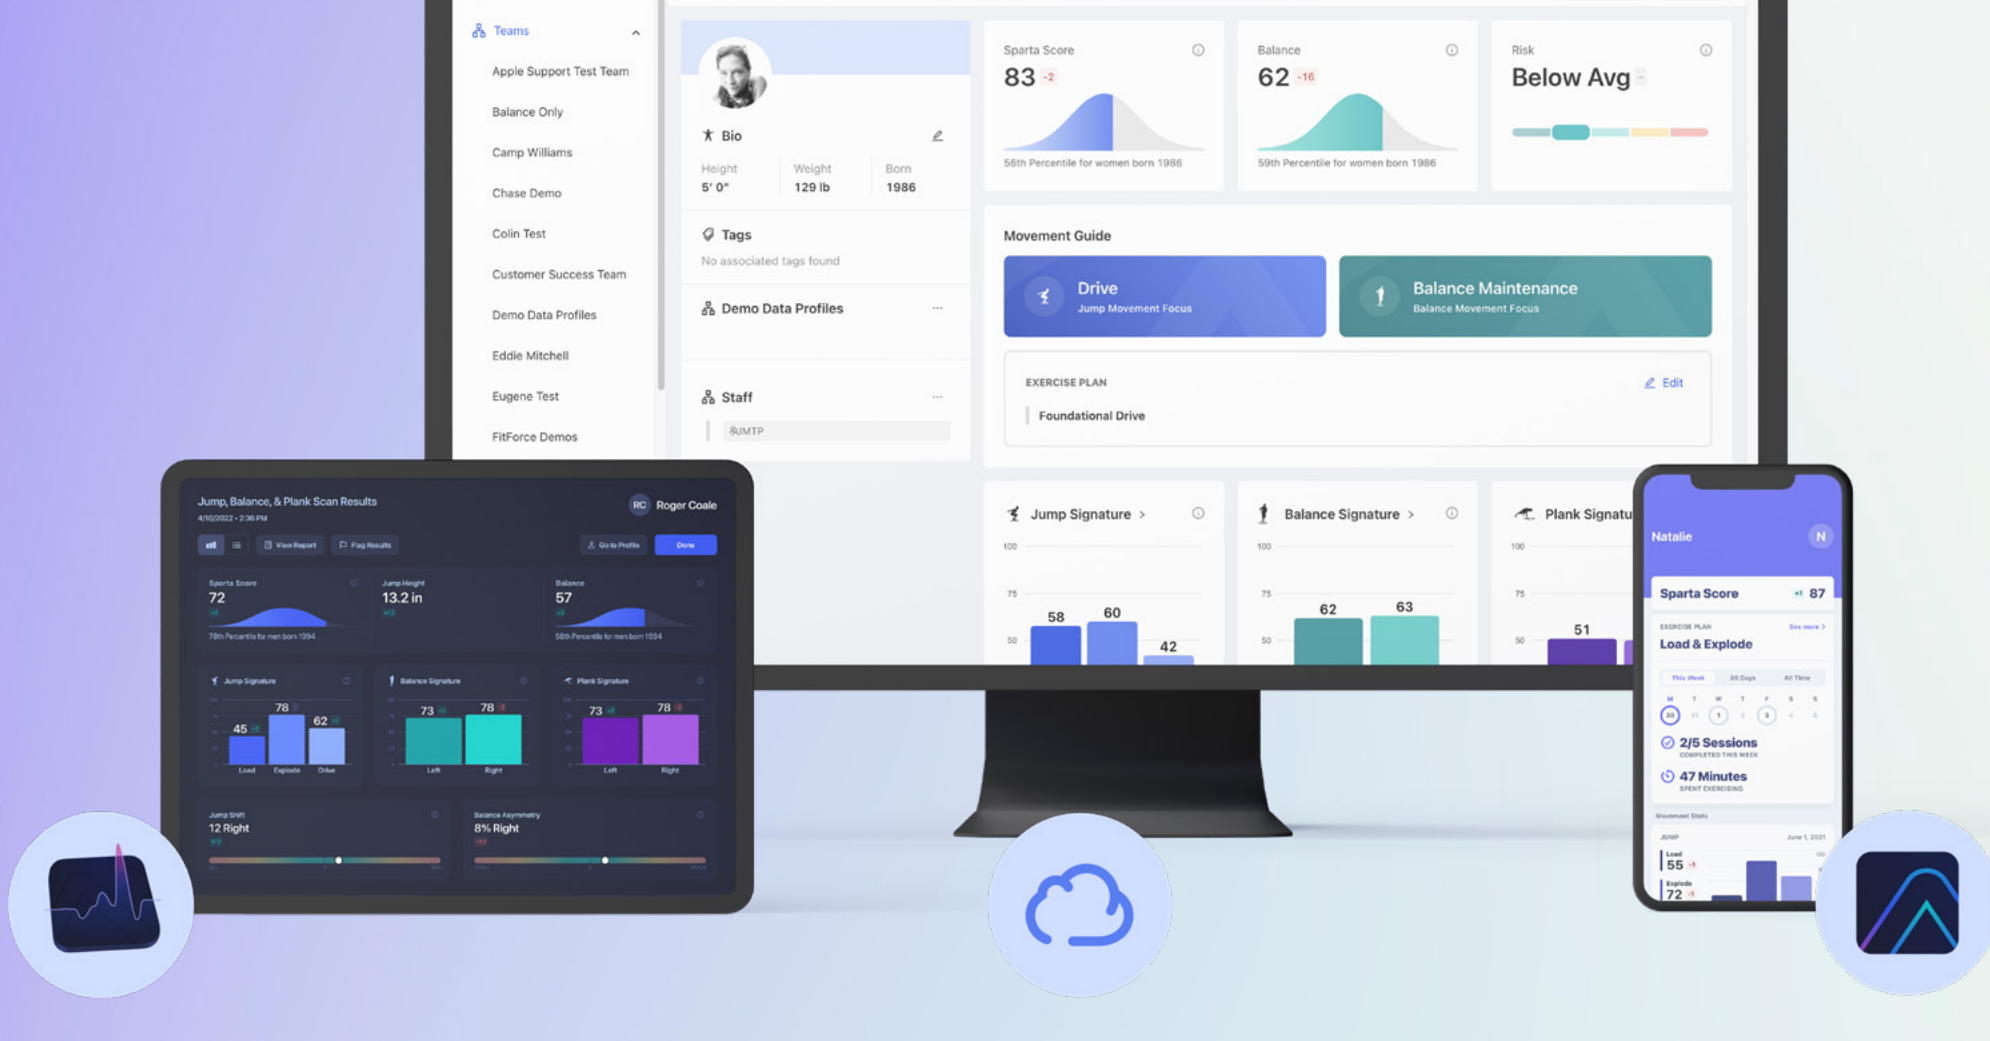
Teams
Apple Support Test Team
Balance Only
Camp Williams
Chase Demo
Colin Test
Customer Success Team
Demo Data Profiles
Eddie Mitchell
Eugene Test
FitForce Demos

Bio
Height 5' 0"
Weight 129 lb
Born 1986

Tags
No associated tags found

Demo Data Profiles ...

Staff ...
IMTP

Sparta Score
83 -2
56th Percentile for women born 1986

Balance
62 -16
59th Percentile for women born 1986

Risk
Below Avg -

Movement Guide
Drive
Jump Movement Focus
Balance Maintenance
Balance Movement Focus

EXERCISE PLAN
Edit
Foundational Drive

Jump Signature >
100
75
50
58 60 42

Balance Signature >
100
75
50
62 63

Plank Signatu
100
75
50
51

Jump, Balance, & Plank Scan Results
4/10/2022 - 2:36 PM
RC Roger Coale
View Report
Flag Results
Go to Profile
Done
Sparta Score
72
78th Percentile for men born 1994
Jump Height
13.2 in
Balance
57
56th Percentile for men born 1994
Jump Signature
45 78 62
Load Explode Drive
Balance Signature
73 78
Left Right
Plank Signature
73 78
Left Right
Jump Shift
12 Right
Balance Asymmetry
8% Right

Natalie
N
Sparta Score
87
EXERCISE PLAN
See more >
Load & Explode
This Week 30 Days All Time
M T W T F S S
2/5 Sessions
COMPLETED THIS WEEK
47 Minutes
SPENT EXERCISING
Movement Stats
JUMP
June 1, 2021
Load
55
Explode
72